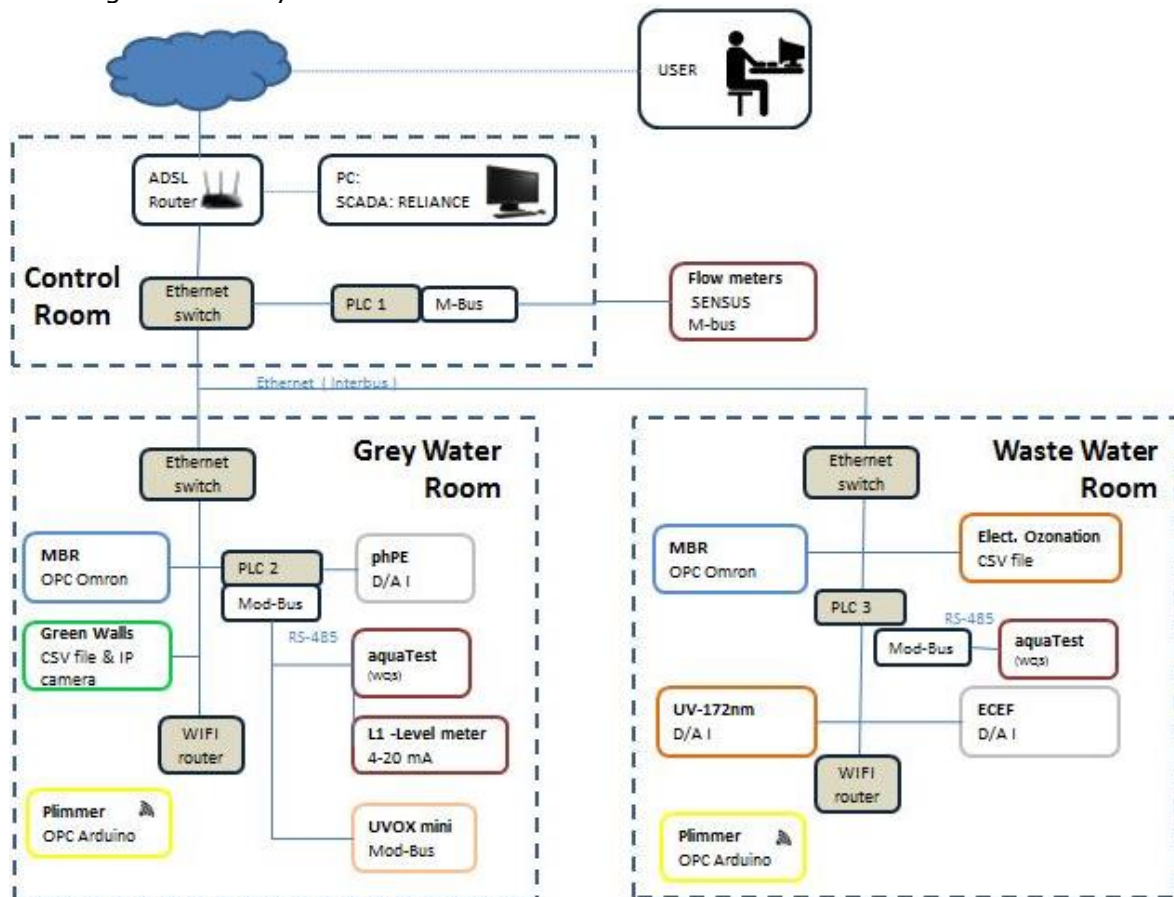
USER

ADSL Router

PC:
SCADA: RELIANCE

Control Room

Ethernet switch

PLC 1

M-Bus

Flow meters
SENSUS
M-bus

Ethernet ( Interbus )

Grey Water Room

Ethernet switch

MBR
OPC Omron

PLC 2

Mod-Bus

phPE
D/A I

Green Walls
CSV file & IP camera

RS-485

aquaTest
(wqs)

L1 -Level meter
4-20 mA

WIFI router

Plimmer
OPC Arduino

UVOX mini
Mod-Bus

Waste Water Room

Ethernet switch

MBR
OPC Omron

Elect. Ozonation
CSV file

PLC 3

RS-485

Mod-Bus

aquaTest
(wqs)

UV-172nm
D/A I

ECEF
D/A I

WIFI router

Plimmer
OPC Arduino